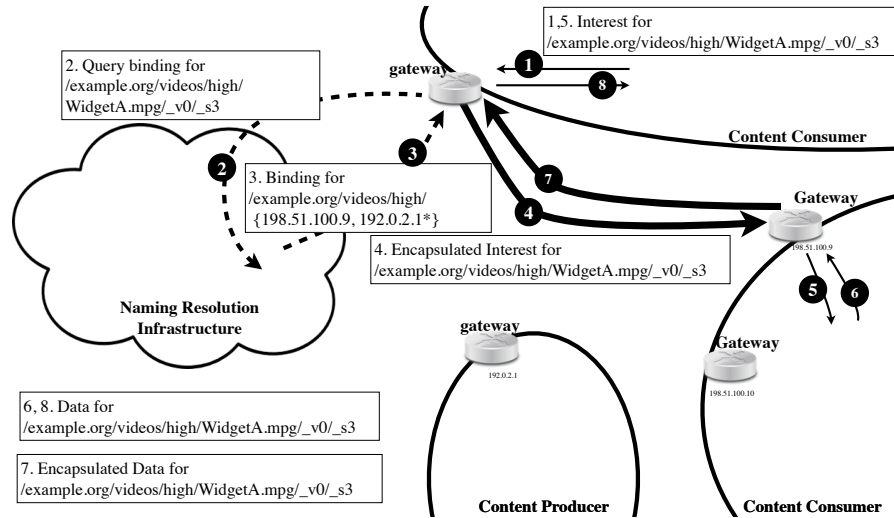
1,5. Interest for /example.org/videos/high/WidgetA.mpg/_v0/_s3

2. Query binding for /example.org/videos/high/WidgetA.mpg/_v0/_s3

gateway

1

8

Content Consumer

2

3

3. Binding for /example.org/videos/high/{198.51.100.9, 192.0.2.1*}

7

Gateway

4

198.51.100.9

4. Encapsulated Interest for /example.org/videos/high/WidgetA.mpg/_v0/_s3

5

6

Naming Resolution Infrastructure

gateway

192.0.2.1

Gateway

198.51.100.10

6, 8. Data for /example.org/videos/high/WidgetA.mpg/_v0/_s3

7. Encapsulated Data for /example.org/videos/high/WidgetA.mpg/_v0/_s3

Content Producer

Content Consumer